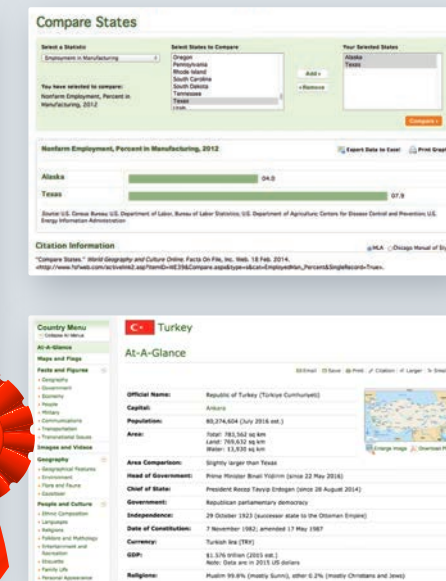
Compare States

Select a Statistic
Employment in Manufacturing

Select States to Compare
Oregon
Pennsylvania
Rhode Island
South Carolina
South Dakota
Tennessee
Texas
Utah

Add »
« Remove

Your Selected States
Alaska
Texas

You have selected to compare:
Nonfarm Employment, Percent in Manufacturing, 2012

Compare »

Nonfarm Employment, Percent in Manufacturing, 2012

Export Data to Excel   Print Graph

| Alaska | 04.0 |
|---|---|
| Texas | 07.9 |

Source: U.S. Census Bureau; U.S. Department of Labor, Bureau of Labor Statistics; U.S. Department of Agriculture; Centers for Disease Control and Prevention; U.S. Energy Information Administration

Citation Information
MLA   Chicago Manual of St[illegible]

"Compare States." World Geography and Culture Online. Facts On File, Inc. Web. 18 Feb. 2014. <http://www.fofweb.com/activelink2.asp?ItemID=WE39&Compare.aspx&type=s&cat=EmployedMan_Percent&SingleRecord=True>.

Country Menu
Collapse All Menus
At-A-Glance
Maps and Flags
Facts and Figures
› Geography
› Government
› Economy
› People
› Military
› Communications
› Transportation
› Transnational Issues
Images and Videos
Geography
› Geographical Features
› Environment
› Flora and Fauna
› Gazetteer
People and Culture
› Ethnic Composition
› Languages
› Religions
› Folklore and Mythology
› Entertainment and Recreation
› Etiquette
› Family Life
› Personal Appearance

Turkey

At-A-Glance

Email  Save  Print  Citation  Larger  Smal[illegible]

| | |
|---|---|
| Official Name: | Republic of Turkey (Türkiye Cumhuriyeti) |
| Capital: | Ankara |
| Population: | 80,274,604 (July 2016 est.) |
| Area: | Total: 783,562 sq km<br>Land: 769,632 sq km<br>Water: 13,930 sq km |
| Area Comparison: | Slightly larger than Texas |
| Head of Government: | Prime Minister Binali Yildirim (since 22 May 2016) |
| Chief of State: | President Recep Tayyip Erdogan (since 28 August 2014) |
| Government: | Republican parliamentary democracy |
| Independence: | 29 October 1923 (successor state to the Ottoman Empire) |
| Date of Constitution: | 7 November 1982; amended 17 May 1987 |
| Currency: | Turkish lira (TRY) |
| GDP: | $1.576 trillion (2015 est.)<br>Note: Data are in 2015 US dollars |
| Religions: | Muslim 99.8% (mostly Sunni), other 0.2% (mostly Christians and Jews) |

Enlarge image   Download P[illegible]